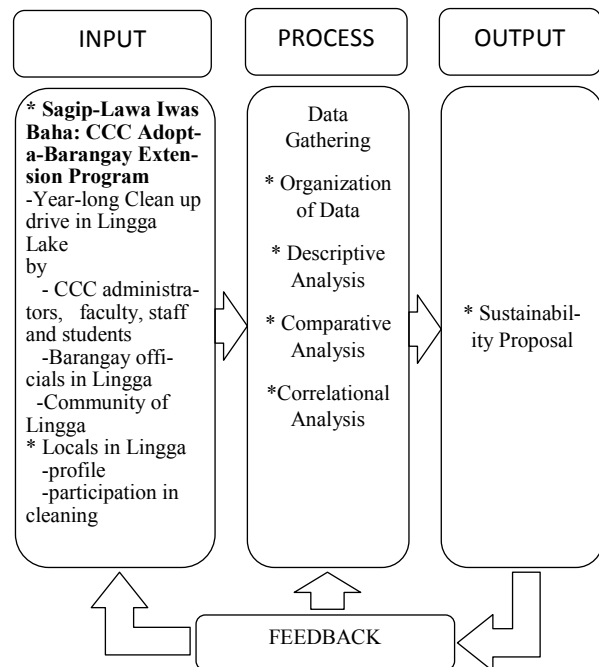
INPUT

PROCESS

OUTPUT

* Sagip-Lawa Iwas Baha: CCC Adopt-a-Barangay Extension Program
-Year-long Clean up drive in Lingga Lake
by
- CCC administrators, faculty, staff and students
-Barangay officials in Lingga
-Community of Lingga
* Locals in Lingga
-profile
-participation in cleaning

Data Gathering
* Organization of Data
* Descriptive Analysis
* Comparative Analysis
*Correlational Analysis

* Sustainability Proposal

FEEDBACK